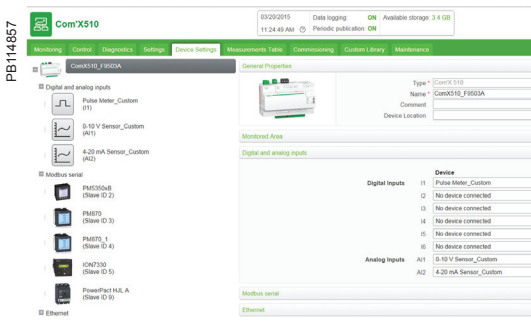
PB114857

Com'X510

03/20/2015 11:24:49 AM

Data logging ON
Periodic publication ON
Available storage: 3.4 GB

Monitoring | Control | Diagnostics | Settings | Device Settings | Measurements Table | Commissioning | Custom Library | Maintenance

ComX510_F9503A

Digital and analog inputs

Pulse Meter_Custom (I1)

0-10 V Sensor_Custom (AI1)

4-20 mA Sensor_Custom (AI2)

Modbus serial

PM5350xB (Slave ID 2)

PM870 (Slave ID 3)

PM870_1 (Slave ID 4)

ION7330 (Slave ID 5)

PowerPact HJL A (Slave ID 9)

Ethernet

General Properties

Type * Com'X 510
Name * ComX510_F9503A
Comment
Device Location

Monitored Area

Digital and analog inputs

| | | Device |
|---|---|---|
| Digital Inputs | I1 | Pulse Meter_Custom |
| | I2 | No device connected |
| | I3 | No device connected |
| | I4 | No device connected |
| | I5 | No device connected |
| | I6 | No device connected |
| Analog Inputs | AI1 | 0-10 V Sensor_Custom |
| | AI2 | 4-20 mA Sensor_Custom |

Modbus serial

Ethernet